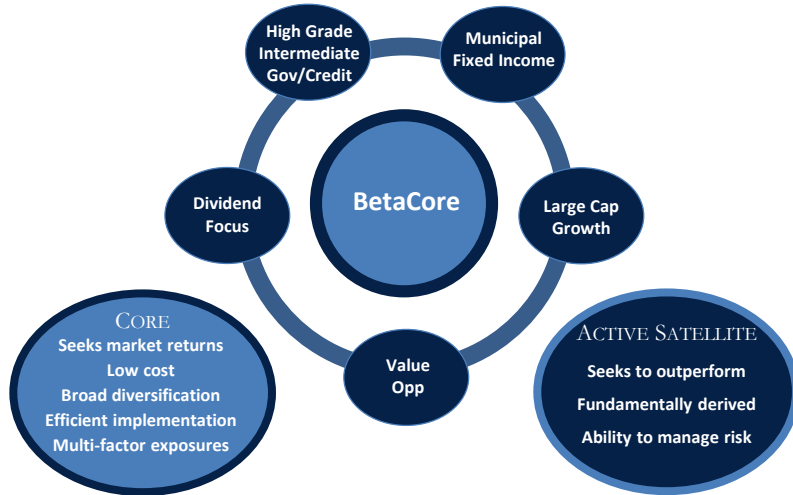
High Grade Intermediate Gov/Credit

Municipal Fixed Income

BetaCore

Dividend Focus

Large Cap Growth

Value Opp

CORE
Seeks market returns
Low cost
Broad diversification
Efficient implementation
Multi-factor exposures

ACTIVE SATELLITE
Seeks to outperform
Fundamentally derived
Ability to manage risk